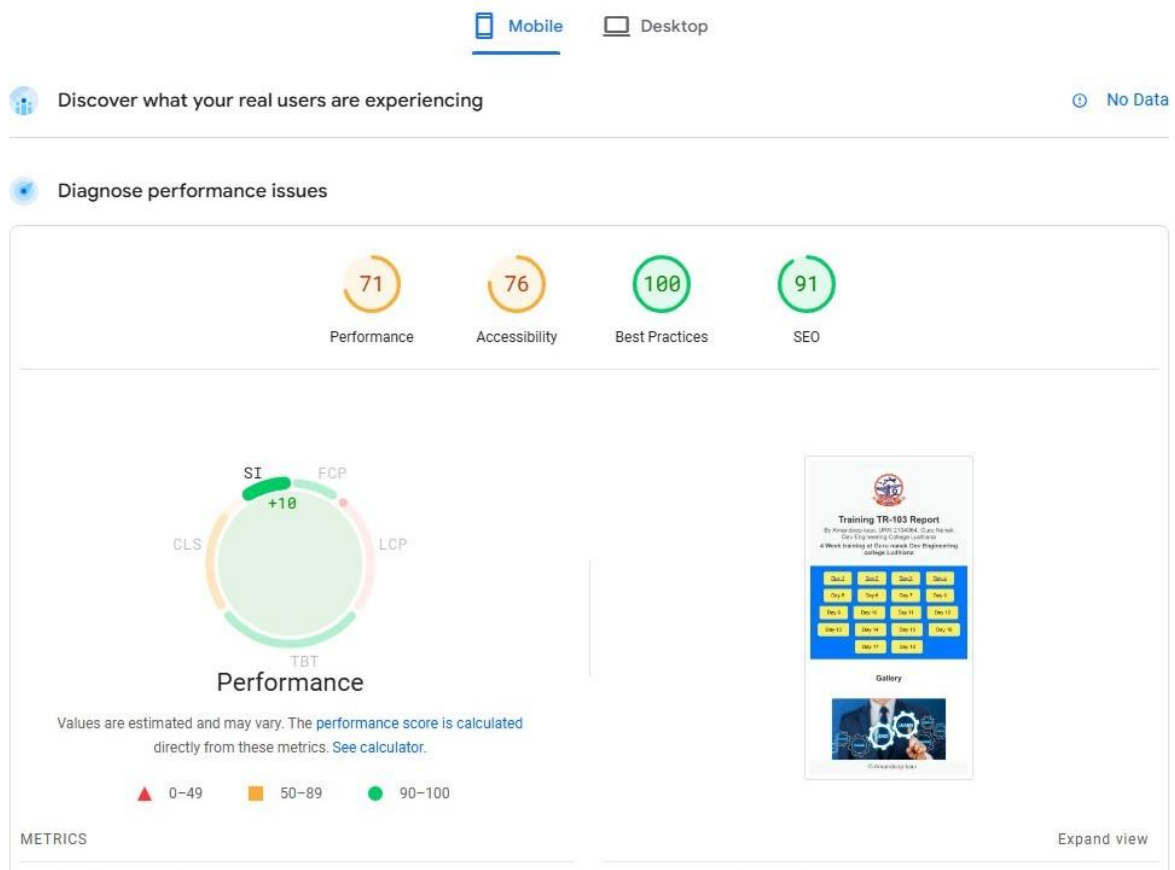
Mobile Desktop

Discover what your real users are experiencing

No Data

Diagnose performance issues

71
Performance

76
Accessibility

100
Best Practices

91
SEO

SI
FCP
+10
CLS
LCP
TBT

Performance

Values are estimated and may vary. The performance score is calculated directly from these metrics. See calculator.

0–49 50–89 90–100

Training TR-103 Report

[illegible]

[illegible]

Day 1 Day 2 Day 3 Day 4
Day 5 Day 6 Day 7 Day 8
Day 9 Day 10 Day 11 Day 12
Day 13 Day 14 Day 15 Day 16
Day 17 Day 18

Gallery

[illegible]

METRICS

Expand view